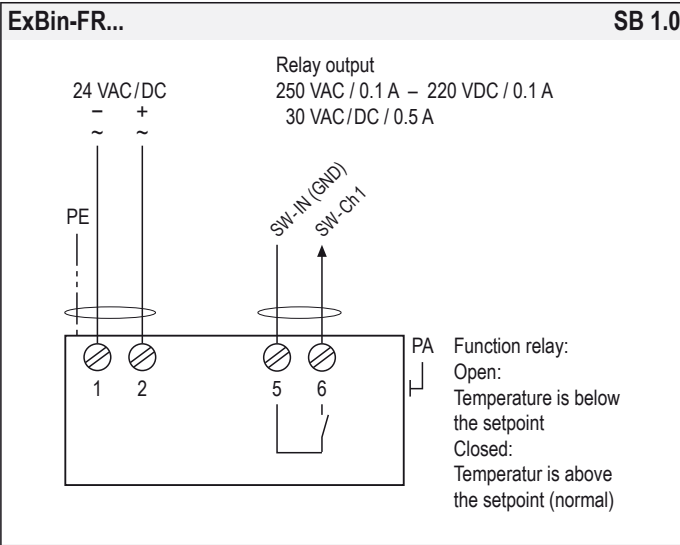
ExBin-FR...

SB 1.0

Relay output
250 VAC / 0.1 A – 220 VDC / 0.1 A
30 VAC/DC / 0.5 A

24 VAC/DC
–
~
+
~

PE

SW-IN (GND)

SW-Ch1

1

2

5

6

PA

Function relay:
Open:
Temperature is below the setpoint
Closed:
Temperatur is above the setpoint (normal)